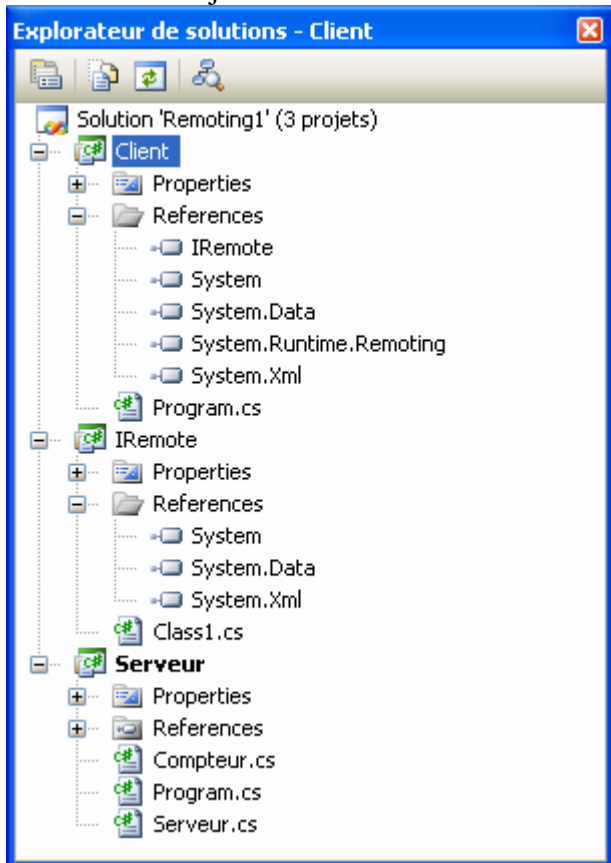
Explorateur de solutions - Client

Solution 'Remoting1' (3 projets)
Client
Properties
References
IRemote
System
System.Data
System.Runtime.Remoting
System.Xml
Program.cs
IRemote
Properties
References
System
System.Data
System.Xml
Class1.cs
Serveur
Properties
References
Compteur.cs
Program.cs
Serveur.cs